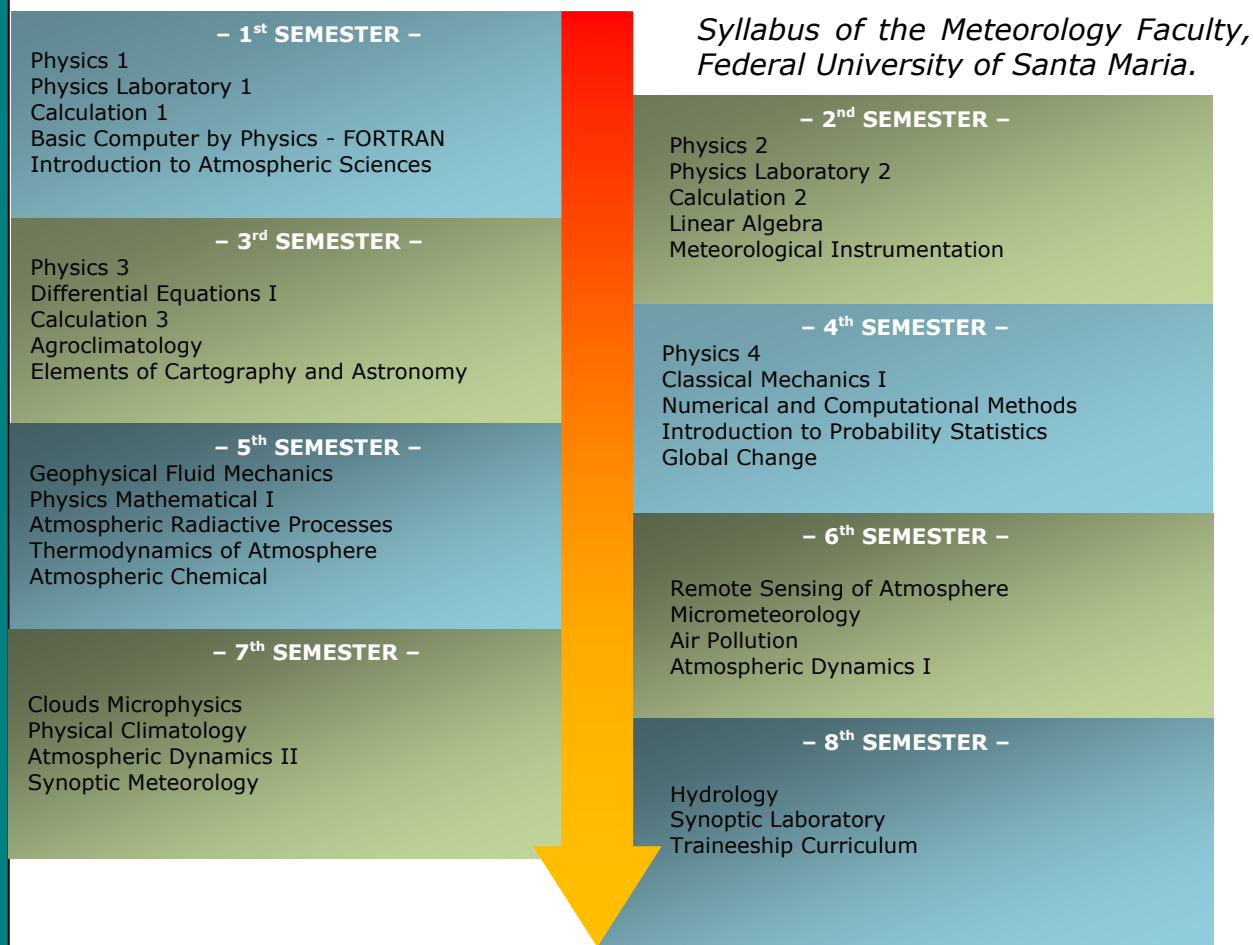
Syllabus of the Meteorology Faculty, Federal University of Santa Maria.

– 1$^{st}$ SEMESTER –
Physics 1
Physics Laboratory 1
Calculation 1
Basic Computer by Physics - FORTRAN
Introduction to Atmospheric Sciences

– 2$^{nd}$ SEMESTER –
Physics 2
Physics Laboratory 2
Calculation 2
Linear Algebra
Meteorological Instrumentation

– 3$^{rd}$ SEMESTER –
Physics 3
Differential Equations I
Calculation 3
Agroclimatology
Elements of Cartography and Astronomy

– 4$^{th}$ SEMESTER –
Physics 4
Classical Mechanics I
Numerical and Computational Methods
Introduction to Probability Statistics
Global Change

– 5$^{th}$ SEMESTER –
Geophysical Fluid Mechanics
Physics Mathematical I
Atmospheric Radiactive Processes
Thermodynamics of Atmosphere
Atmospheric Chemical

– 6$^{th}$ SEMESTER –
Remote Sensing of Atmosphere
Micrometeorology
Air Pollution
Atmospheric Dynamics I

– 7$^{th}$ SEMESTER –
Clouds Microphysics
Physical Climatology
Atmospheric Dynamics II
Synoptic Meteorology

– 8$^{th}$ SEMESTER –
Hydrology
Synoptic Laboratory
Traineeship Curriculum